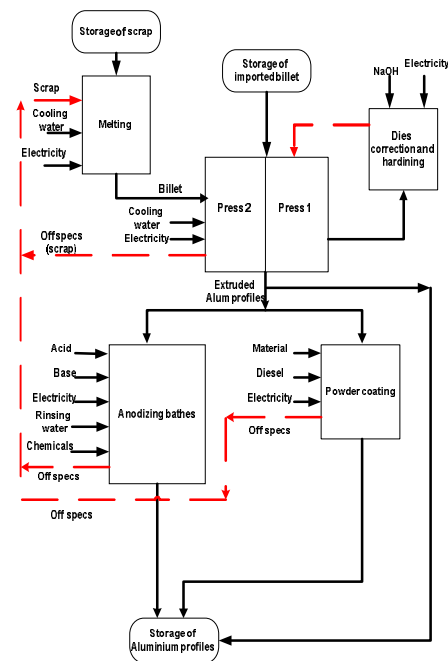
Storage of scrap

Scrap
Cooling water
Electricity

Melting

Storage of imported billet

NaOH
Electricity

Dies correction and hardining

Billet

Cooling water
Electricity

Press 2
Press 1

Offspecs (scrap)

Extruded Alum profiles

Acid
Base
Electricity
Rinsing water
Chemicals

Anodizing bathes

Off specs

Material
Diesel
Electricity

Powder coating

Off specs

Off specs

Storage of Aluminium profiles